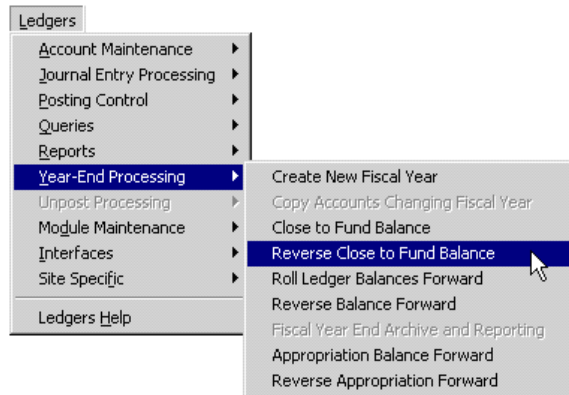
Ledgers

Account Maintenance
Journal Entry Processing
Posting Control
Queries
Reports
Year-End Processing
Unpost Processing
Module Maintenance
Interfaces
Site Specific

Ledgers Help

Create New Fiscal Year
Copy Accounts Changing Fiscal Year
Close to Fund Balance
Reverse Close to Fund Balance
Roll Ledger Balances Forward
Reverse Balance Forward
Fiscal Year End Archive and Reporting
Appropriation Balance Forward
Reverse Appropriation Forward